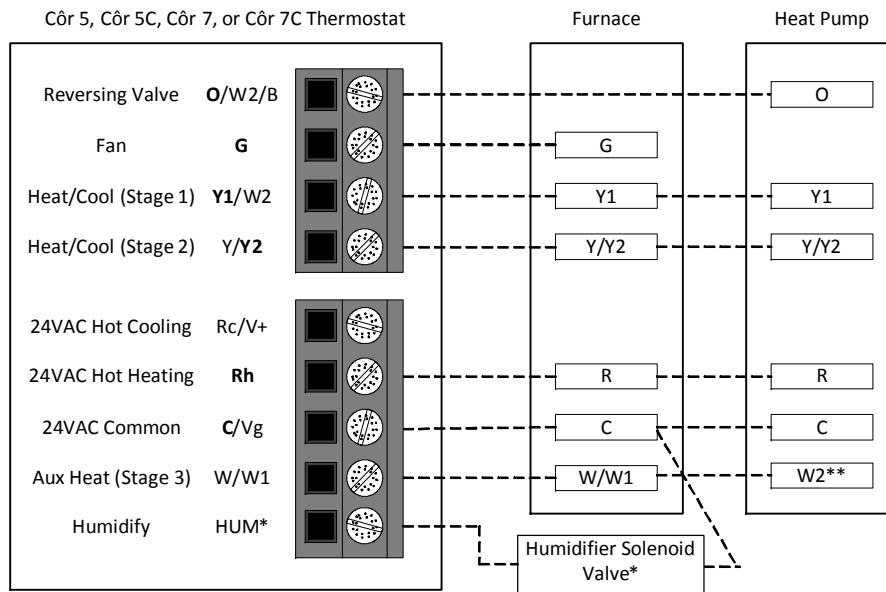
Côr 5, Côr 5C, Côr 7, or Côr 7C Thermostat

Furnace

Heat Pump

Reversing Valve **O**/W2/B

Fan **G**

Heat/Cool (Stage 1) **Y1**/W2

Heat/Cool (Stage 2) Y/**Y2**

24VAC Hot Cooling Rc/V+

24VAC Hot Heating **Rh**

24VAC Common **C**/Vg

Aux Heat (Stage 3) W/W1

Humidify HUM*

O

G

Y1

Y1

Y/Y2

Y/Y2

R

R

C

C

W/W1

W2**

Humidifier Solenoid Valve*